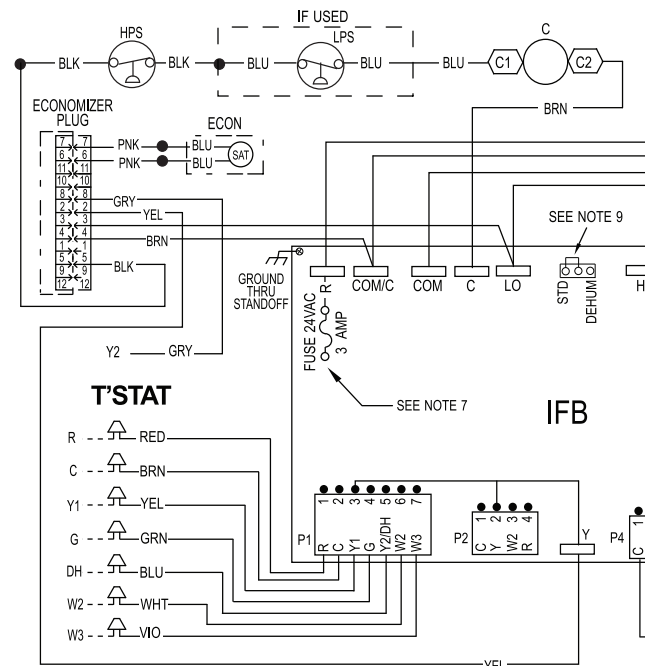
HPS
BLK
BLK
IF USED
LPS
BLU
BLU
BLU
C1
C
C2
BRN
ECONOMIZER PLUG
ECON
PNK
PNK
BLU
BLU
SAT
7 7
6 6
11 11
10 10
8 8
2 2
3 3
4 4
1 1
5 5
9 9
12 12
GRY
YEL
BRN
BLK
SEE NOTE 9
GROUND THRU STANDOFF
R
COM/C
COM
C
LO
STD
DEHUM
H
FUSE 24VAC 3 AMP
Y2
GRY
SEE NOTE 7
T'STAT
IFB
R
RED
C
BRN
Y1
YEL
G
GRN
DH
BLU
W2
WHT
W3
VIO
P1
1 2 3 4 5 6 7
R C Y1 G Y2/DH W2 W3
P2
1 2 3 4
C Y W2 R
Y
P4
C
YEL